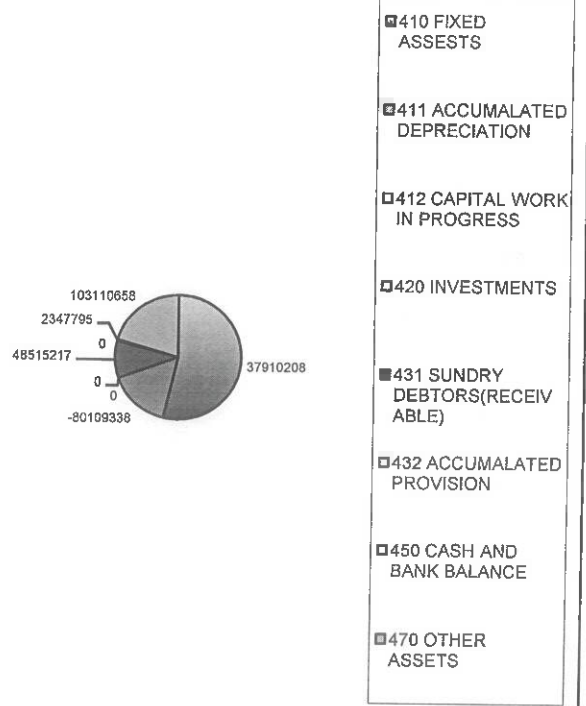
103110658
2347795
0
48515217
0
0
-80109338
37910208

410 FIXED ASSESTS

411 ACCUMALATED DEPRECIATION

412 CAPITAL WORK IN PROGRESS

420 INVESTMENTS

431 SUNDRY DEBTORS(RECEIV ABLE)

432 ACCUMALATED PROVISION

450 CASH AND BANK BALANCE

470 OTHER ASSETS